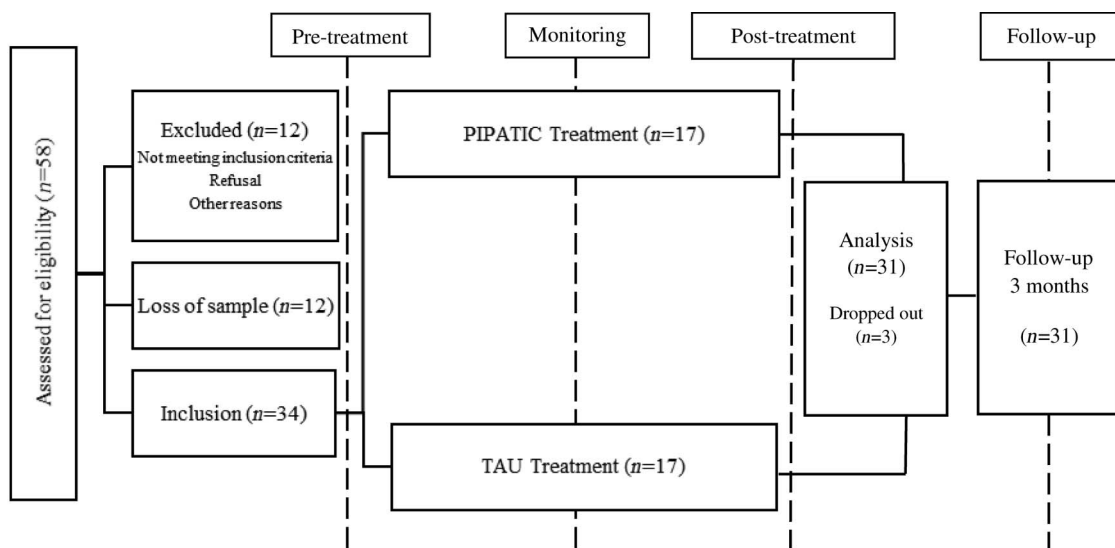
Pre-treatment

Monitoring

Post-treatment

Follow-up

Assessed for eligibility ($n$=58)

Excluded ($n$=12)
Not meeting inclusion criteria
Refusal
Other reasons

Loss of sample ($n$=12)

Inclusion ($n$=34)

PIPATIC Treatment ($n$=17)

TAU Treatment ($n$=17)

Analysis
($n$=31)

Dropped out
($n$=3)

Follow-up
3 months

($n$=31)